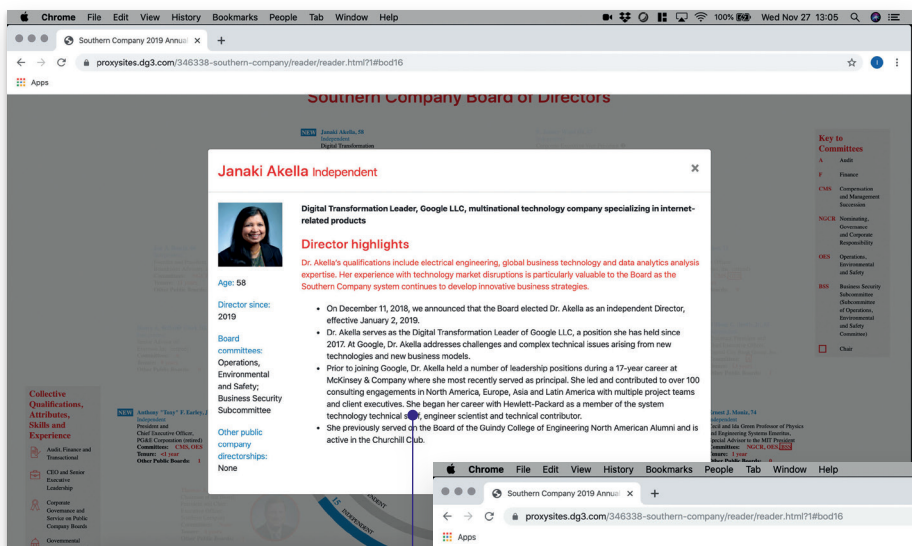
Chrome File Edit View History Bookmarks People Tab Window Help
100% Wed Nov 27 13:05

Southern Company 2019 Annual ×
proxysites.dg3.com/346338-southern-company/reader/reader.html?1#bod16
Apps

Southern Company Board of Directors

NEW Janaki Akella, 58
Independent
Digital Transformation

Key to Committees
A Audit
F Finance
CMS Compensation and Management Succession
NGCR Nominating, Governance and Corporate Responsibility
OES Operations, Environmental and Safety
BSS Business Security Subcommittee (Subcommittee of Operations, Environmental and Safety Committee)
Chair

Collective Qualifications, Attributes, Skills and Experience
Audit, Finance and Transactional
CEO and Senior Executive Leadership
Corporate Governance and Service on Public Company Boards
Governmental

NEW Anthony "Tony" F. Earley, Jr.
Independent
President and Chief Executive Officer, PG&E Corporation (retired)
Committees: CMS, OES
Tenure: <1 year
Other Public Boards: 1

Ernest J. Moniz, 74
Cecil and Ida Green Professor of Physics and Engineering Systems Emeritus, Special Advisor to the MIT President
Committees: NGCR, OES, BSS
Tenure: 1 year
Other Public Boards: 0

Janaki Akella Independent
×

Age: 58

Director since: 2019

Board committees: Operations, Environmental and Safety; Business Security Subcommittee

Other public company directorships: None

Digital Transformation Leader, Google LLC, multinational technology company specializing in internet-related products

Director highlights

Dr. Akella's qualifications include electrical engineering, global business technology and data analytics analysis expertise. Her experience with technology market disruptions is particularly valuable to the Board as the Southern Company system continues to develop innovative business strategies.

• On December 11, 2018, we announced that the Board elected Dr. Akella as an independent Director, effective January 2, 2019.
• Dr. Akella serves as the Digital Transformation Leader of Google LLC, a position she has held since 2017. At Google, Dr. Akella addresses challenges and complex technical issues arising from new technologies and new business models.
• Prior to joining Google, Dr. Akella held a number of leadership positions during a 17-year career at McKinsey & Company where she most recently served as principal. She led and contributed to over 100 consulting engagements in North America, Europe, Asia and Latin America with multiple project teams and client executives. She began her career with Hewlett-Packard as a member of the system technology technical staff, engineer scientist and technical contributor.
• She previously served on the Board of the Guindy College of Engineering North American Alumni and is active in the Churchill Club.

INDEPENDENT

Chrome File Edit View History Bookmarks People Tab Window Help
Southern Company 2019 Annual ×
proxysites.dg3.com/346338-southern-company/reader/reader.html?1#bod16
Apps